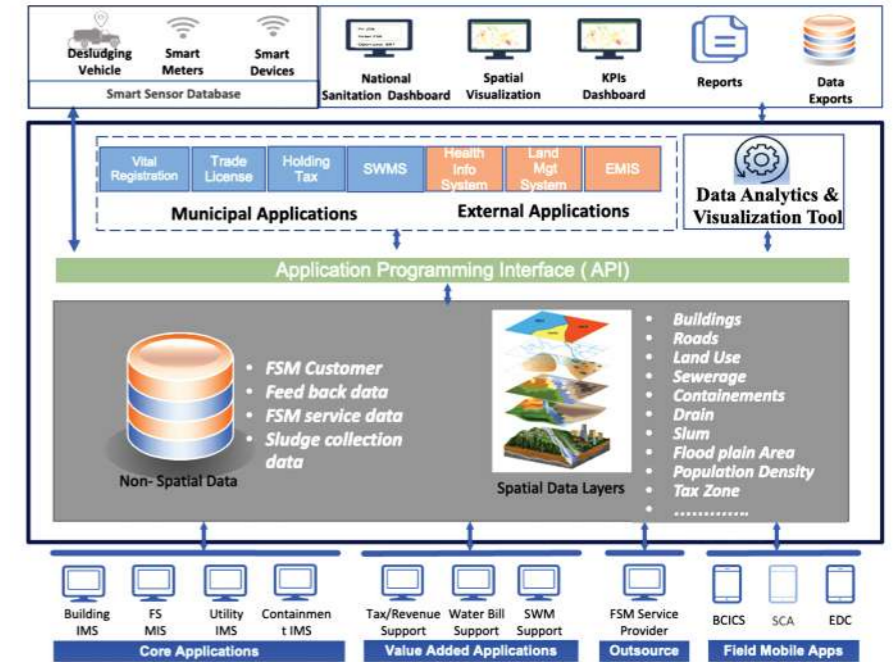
Desludging Vehicle
Smart Meters
Smart Devices
Smart Sensor Database

National Sanitation Dashboard
Spatial Visualization
KPIs Dashboard
Reports
Data Exports

Vital Registration
Trade License
Holding Tax
SWMS
Health Info System
Land Mgt System
EMIS

Municipal Applications
External Applications

Data Analytics & Visualization Tool

Application Programming Interface ( API)

- FSM Customer
- Feed back data
- FSM service data
- Sludge collection data

Non- Spatial Data

Spatial Data Layers

- Buildings
- Roads
- Land Use
- Sewerage
- Containements
- Drain
- Slum
- Flood plain Area
- Population Density
- Tax Zone
- ............

Building IMS
FS MIS
Utility IMS
Containment IMS
Core Applications

Tax/Revenue Support
Water Bill Support
SWM Support
Value Added Applications

FSM Service Provider
Outsource

BCICS
SCA
EDC
Field Mobile Apps